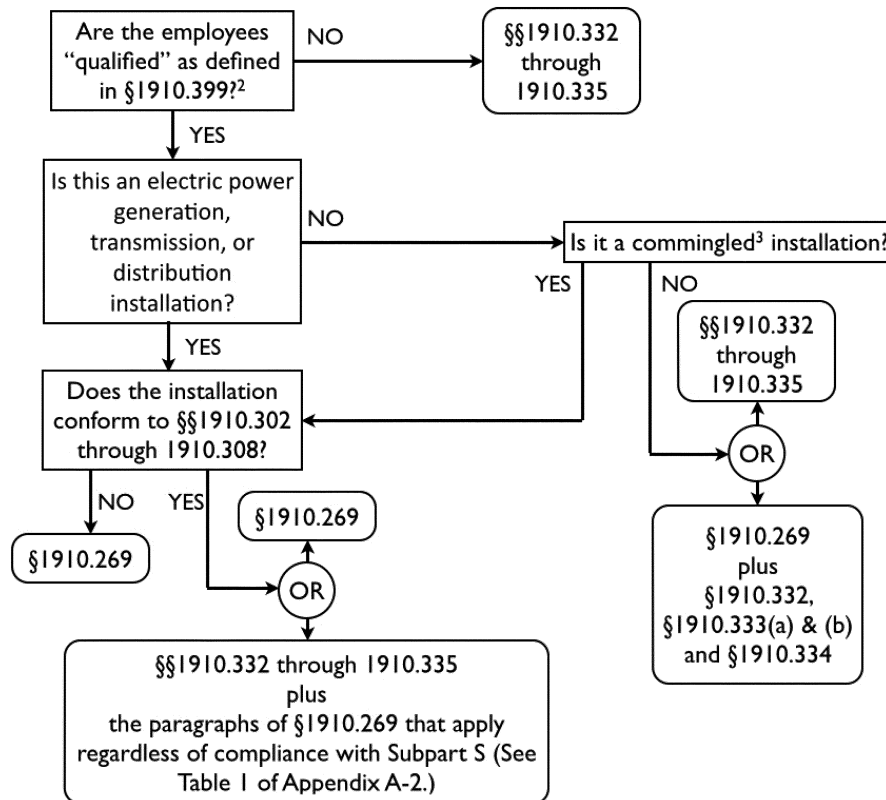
Are the employees "qualified" as defined in §1910.399?$^2$

NO

§§1910.332 through 1910.335

YES

Is this an electric power generation, transmission, or distribution installation?

NO

Is it a commingled$^3$ installation?

YES

NO

§§1910.332 through 1910.335

YES

Does the installation conform to §§1910.302 through 1910.308?

OR

NO

YES

§1910.269

§1910.269

OR

§1910.269 plus §1910.332, §1910.333(a) & (b) and §1910.334

§§1910.332 through 1910.335 plus the paragraphs of §1910.269 that apply regardless of compliance with Subpart S (See Table 1 of Appendix A-2.)